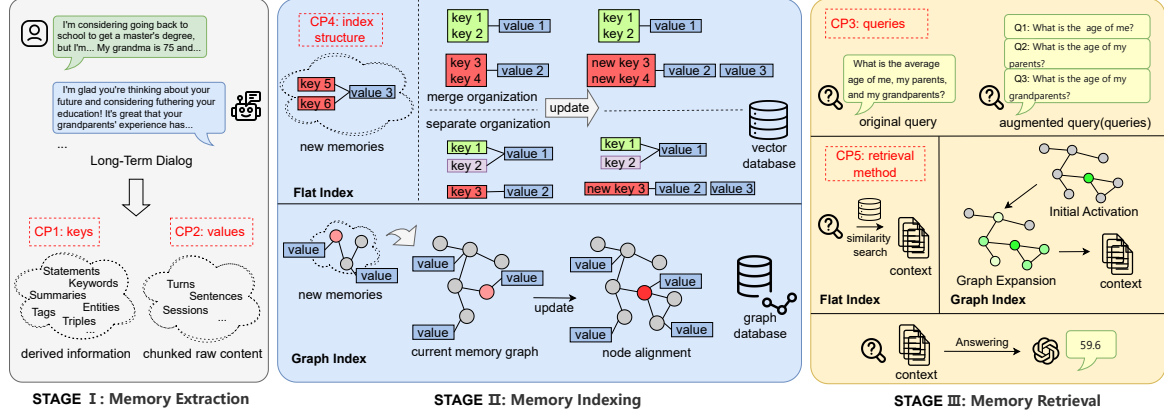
I'm considering going back to school to get a master's degree, but I'm... My grandma is 75 and...

I'm glad you're thinking about your future and considering futhering your education! It's great that your grandparents' experience has...

...

Long-Term Dialog

CP1: keys

CP2: values

Statements
Keywords
Summaries
Entities
Tags
Triples

Turns
Sentences
Sessions
...

derived information

chunked raw content

STAGE Ⅰ: Memory Extraction

CP4: index structure

key 5
key 6
value 3

new memories

key 1
key 2
value 1

key 3
key 4
value 2

merge organization

update

separate organization

key 1
key 2
value 1

new key 3
new key 4
value 2
value 3

vector database

key 1
key 2
value 1

key 3
value 2

key 1
key 2
value 1

new key 3
value 2
value 3

Flat Index

value
value

new memories

value
value
value

current memory graph

update

value
value
value
value

node alignment

graph database

Graph Index

STAGE Ⅱ: Memory Indexing

CP3: queries

What is the average age of me, my parents, and my grandparents?

original query

Q1: What is the age of me?
Q2: What is the age of my parents?
Q3: What is the age of my grandparents?

augmented query(queries)

CP5: retrieval method

similarity search

context

Flat Index

Initial Activation

Graph Expansion

context

Graph Index

context

Answering

59.6

STAGE Ⅲ: Memory Retrieval